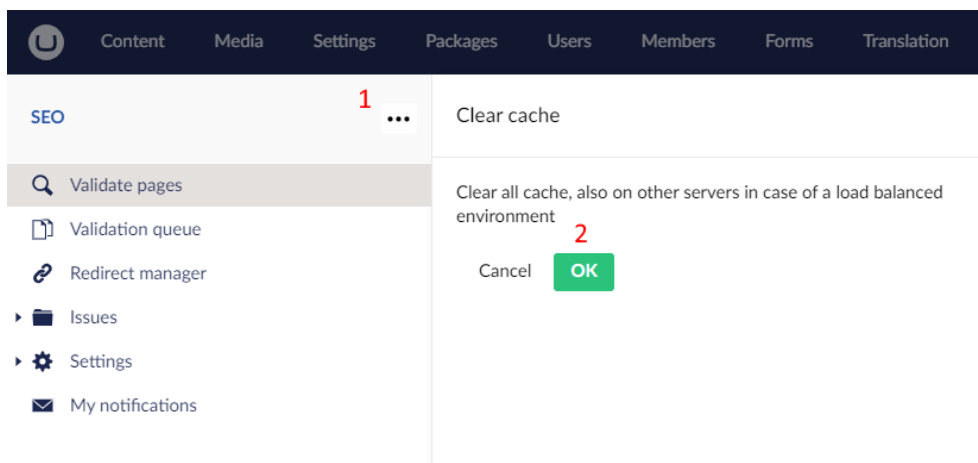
Content Media Settings Packages Users Members Forms Translation

SEO 1 •••

Validate pages
Validation queue
Redirect manager
Issues
Settings
My notifications

Clear cache

Clear all cache, also on other servers in case of a load balanced environment

2
Cancel OK